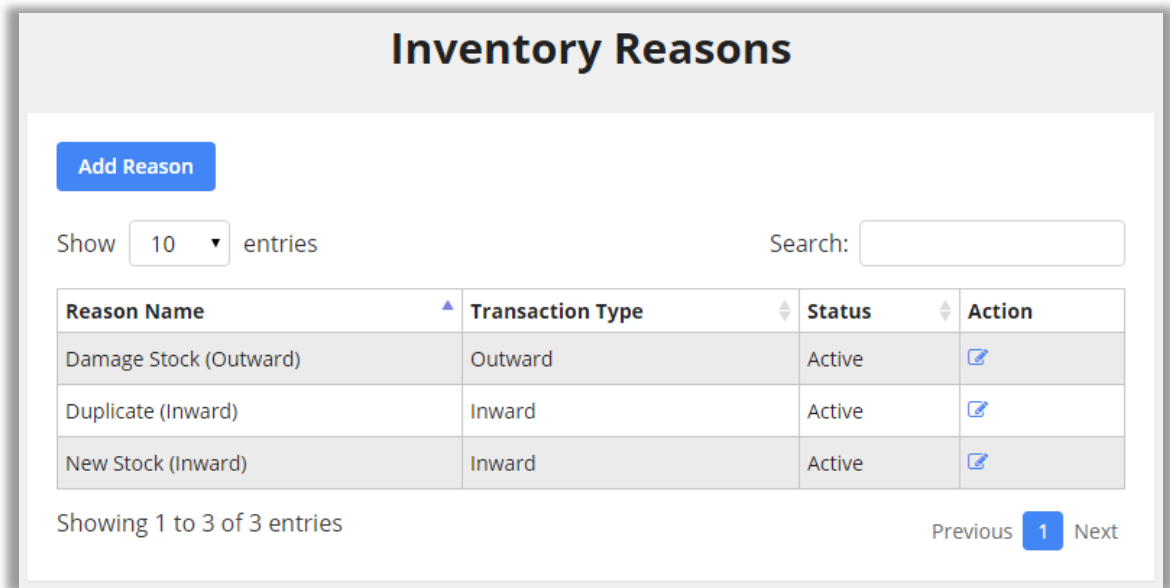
Inventory Reasons

Add Reason

Show 10 entries

Search:

| Reason Name | Transaction Type | Status | Action |
|---|---|---|---|
| Damage Stock (Outward) | Outward | Active | |
| Duplicate (Inward) | Inward | Active | |
| New Stock (Inward) | Inward | Active | |

Showing 1 to 3 of 3 entries

Previous 1 Next